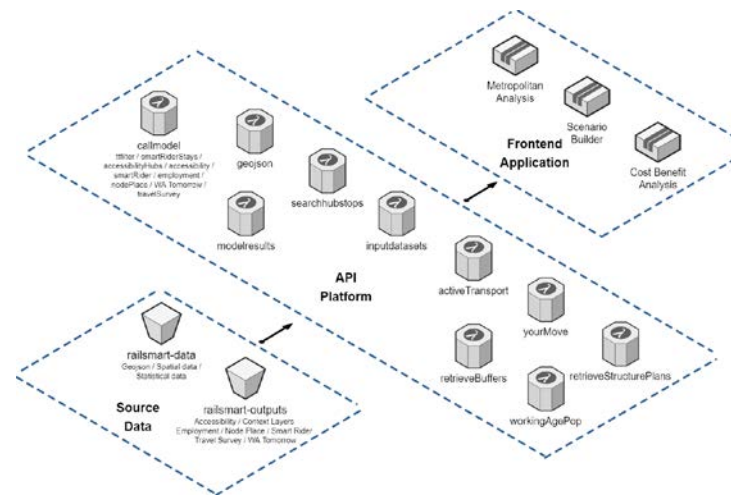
Metropolitan Analysis

Scenario Builder

Frontend Application

Cost Benefit Analysis

callmodel
ttfinor / smartRiderStays / accessibilityHubs / accessibility / smartRider / employment / nodePlace / WA Tomorrow / travelSurvey

geojson

searchhubstops

modelresults

inputdatasets

API Platform

activeTransport

yourMove

retrieveBuffers

retrieveStructurePlans

workingAgePop

railsmart-data
Geojson / Spatial data / Statistical data

railsmart-outputs
Accessibility / Context Layers
Employment / Node Place / Smart Rider
Travel Survey / WA Tomorrow

Source Data